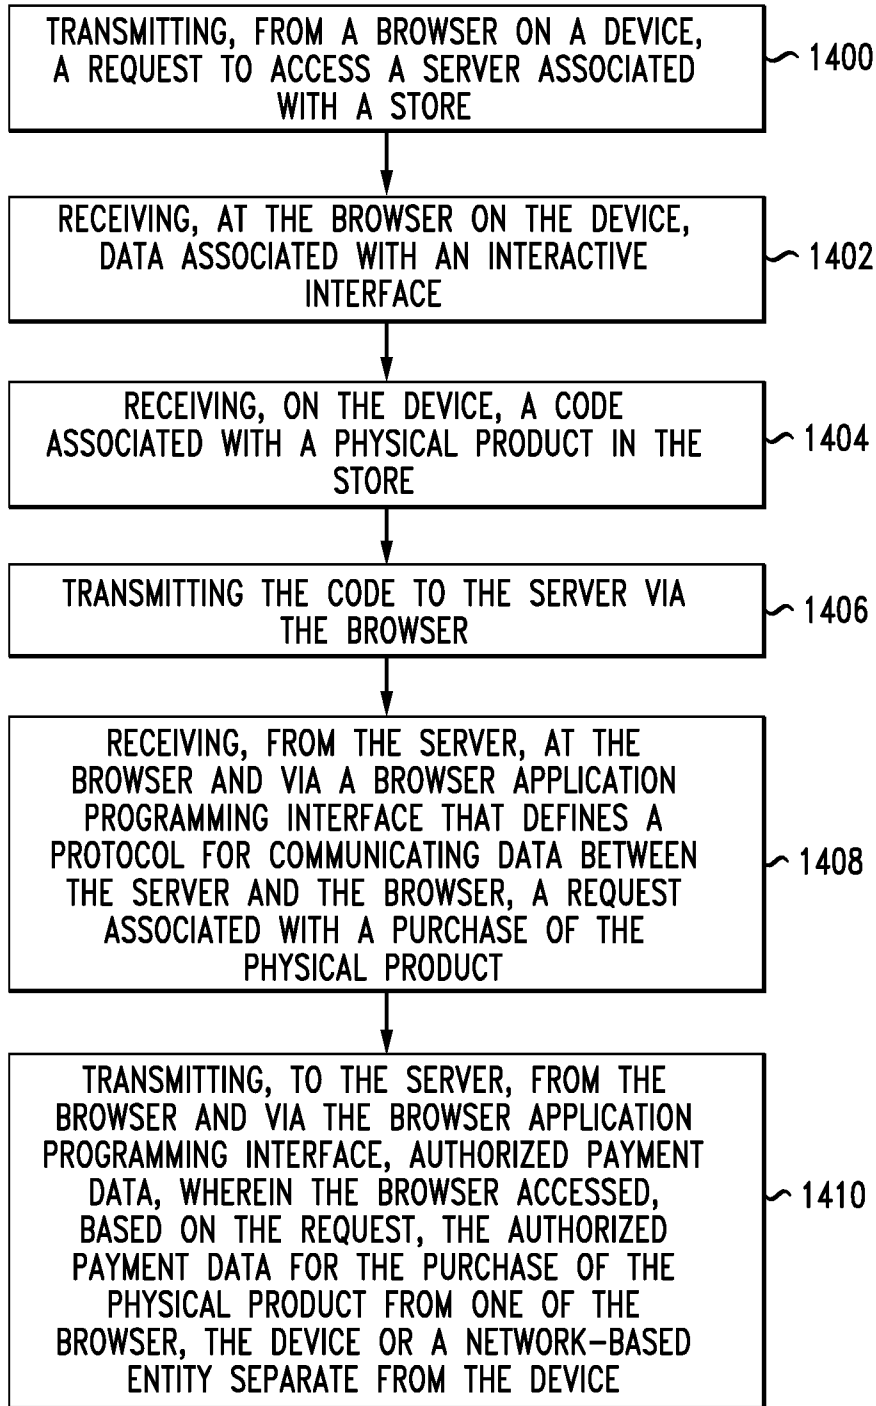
TRANSMITTING, FROM A BROWSER ON A DEVICE, A REQUEST TO ACCESS A SERVER ASSOCIATED WITH A STORE

1400

RECEIVING, AT THE BROWSER ON THE DEVICE, DATA ASSOCIATED WITH AN INTERACTIVE INTERFACE

1402

RECEIVING, ON THE DEVICE, A CODE ASSOCIATED WITH A PHYSICAL PRODUCT IN THE STORE

1404

TRANSMITTING THE CODE TO THE SERVER VIA THE BROWSER

1406

RECEIVING, FROM THE SERVER, AT THE BROWSER AND VIA A BROWSER APPLICATION PROGRAMMING INTERFACE THAT DEFINES A PROTOCOL FOR COMMUNICATING DATA BETWEEN THE SERVER AND THE BROWSER, A REQUEST ASSOCIATED WITH A PURCHASE OF THE PHYSICAL PRODUCT

1408

TRANSMITTING, TO THE SERVER, FROM THE BROWSER AND VIA THE BROWSER APPLICATION PROGRAMMING INTERFACE, AUTHORIZED PAYMENT DATA, WHEREIN THE BROWSER ACCESSED, BASED ON THE REQUEST, THE AUTHORIZED PAYMENT DATA FOR THE PURCHASE OF THE PHYSICAL PRODUCT FROM ONE OF THE BROWSER, THE DEVICE OR A NETWORK-BASED ENTITY SEPARATE FROM THE DEVICE

1410